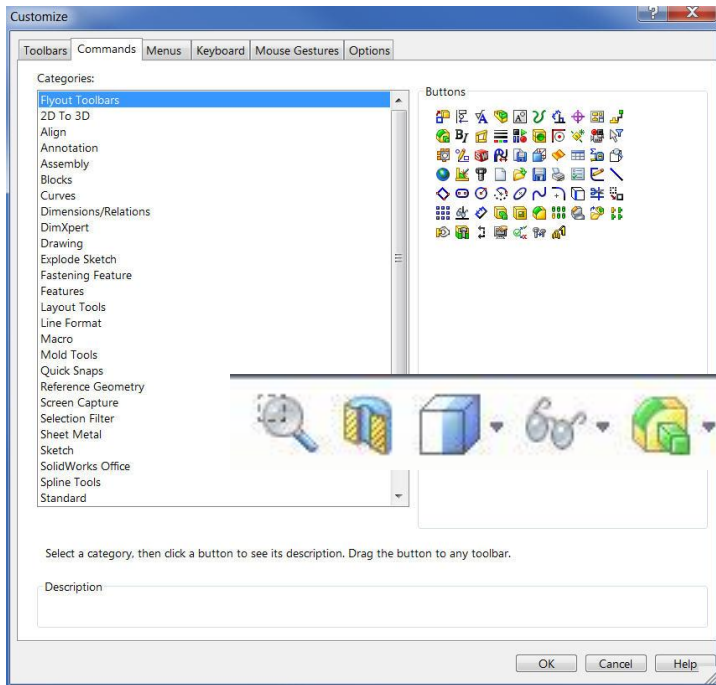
Customize

Toolbars | Commands | Menus | Keyboard | Mouse Gestures | Options

Categories:

Flyout Toolbars
2D To 3D
Align
Annotation
Assembly
Blocks
Curves
Dimensions/Relations
DimXpert
Drawing
Explode Sketch
Fastening Feature
Features
Layout Tools
Line Format
Macro
Mold Tools
Quick Snaps
Reference Geometry
Screen Capture
Selection Filter
Sheet Metal
Sketch
SolidWorks Office
Spline Tools
Standard

Buttons

Select a category, then click a button to see its description. Drag the button to any toolbar.

Description

OK | Cancel | Help